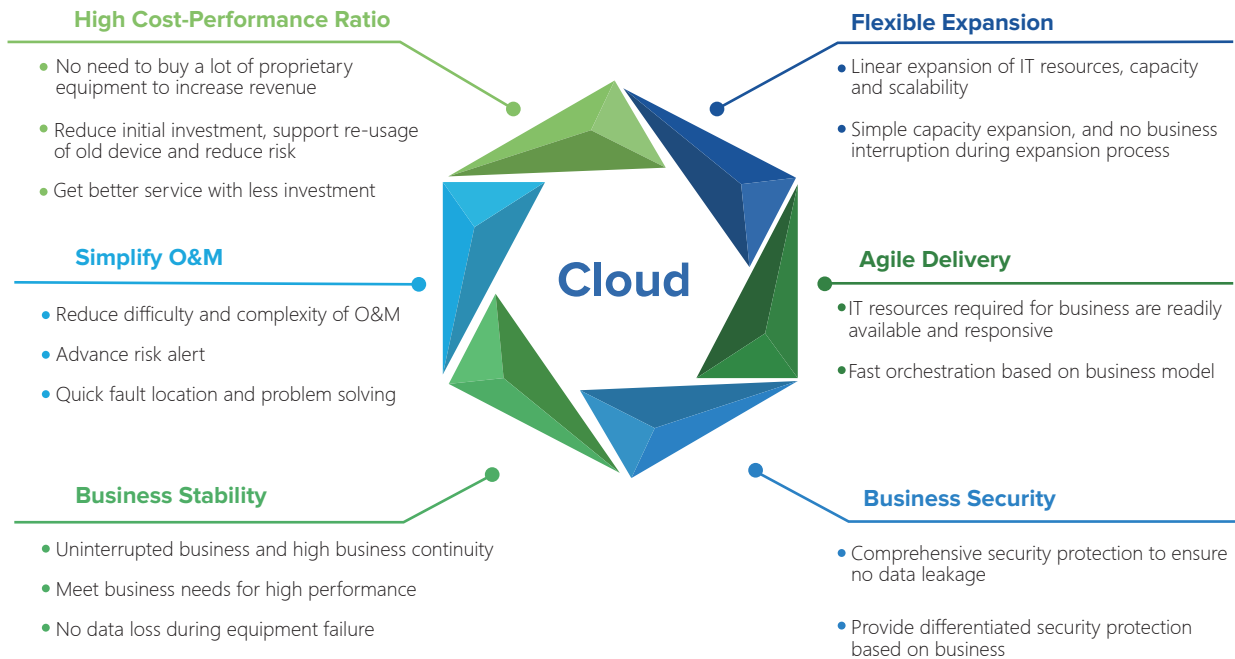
High Cost-Performance Ratio

- No need to buy a lot of proprietary equipment to increase revenue
- Reduce initial investment, support re-usage of old device and reduce risk
- Get better service with less investment

Simplify O&M

- Reduce difficulty and complexity of O&M
- Advance risk alert
- Quick fault location and problem solving

Business Stability

- Uninterrupted business and high business continuity
- Meet business needs for high performance
- No data loss during equipment failure

Cloud

Flexible Expansion

- Linear expansion of IT resources, capacity and scalability
- Simple capacity expansion, and no business interruption during expansion process

Agile Delivery

- IT resources required for business are readily available and responsive
- Fast orchestration based on business model

Business Security

- Comprehensive security protection to ensure no data leakage
- Provide differentiated security protection based on business